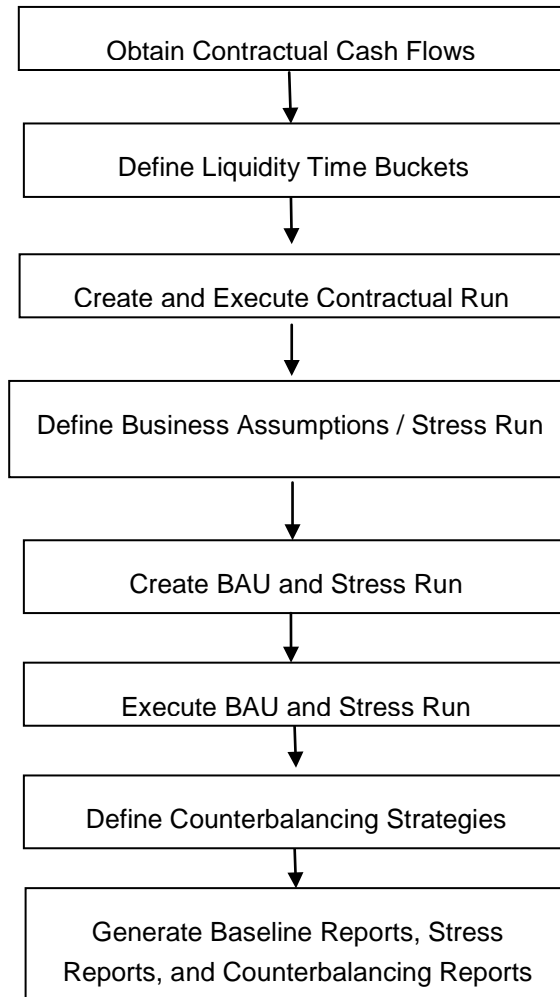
Obtain Contractual Cash Flows

Define Liquidity Time Buckets

Create and Execute Contractual Run

Define Business Assumptions / Stress Run

Create BAU and Stress Run

Execute BAU and Stress Run

Define Counterbalancing Strategies

Generate Baseline Reports, Stress Reports, and Counterbalancing Reports